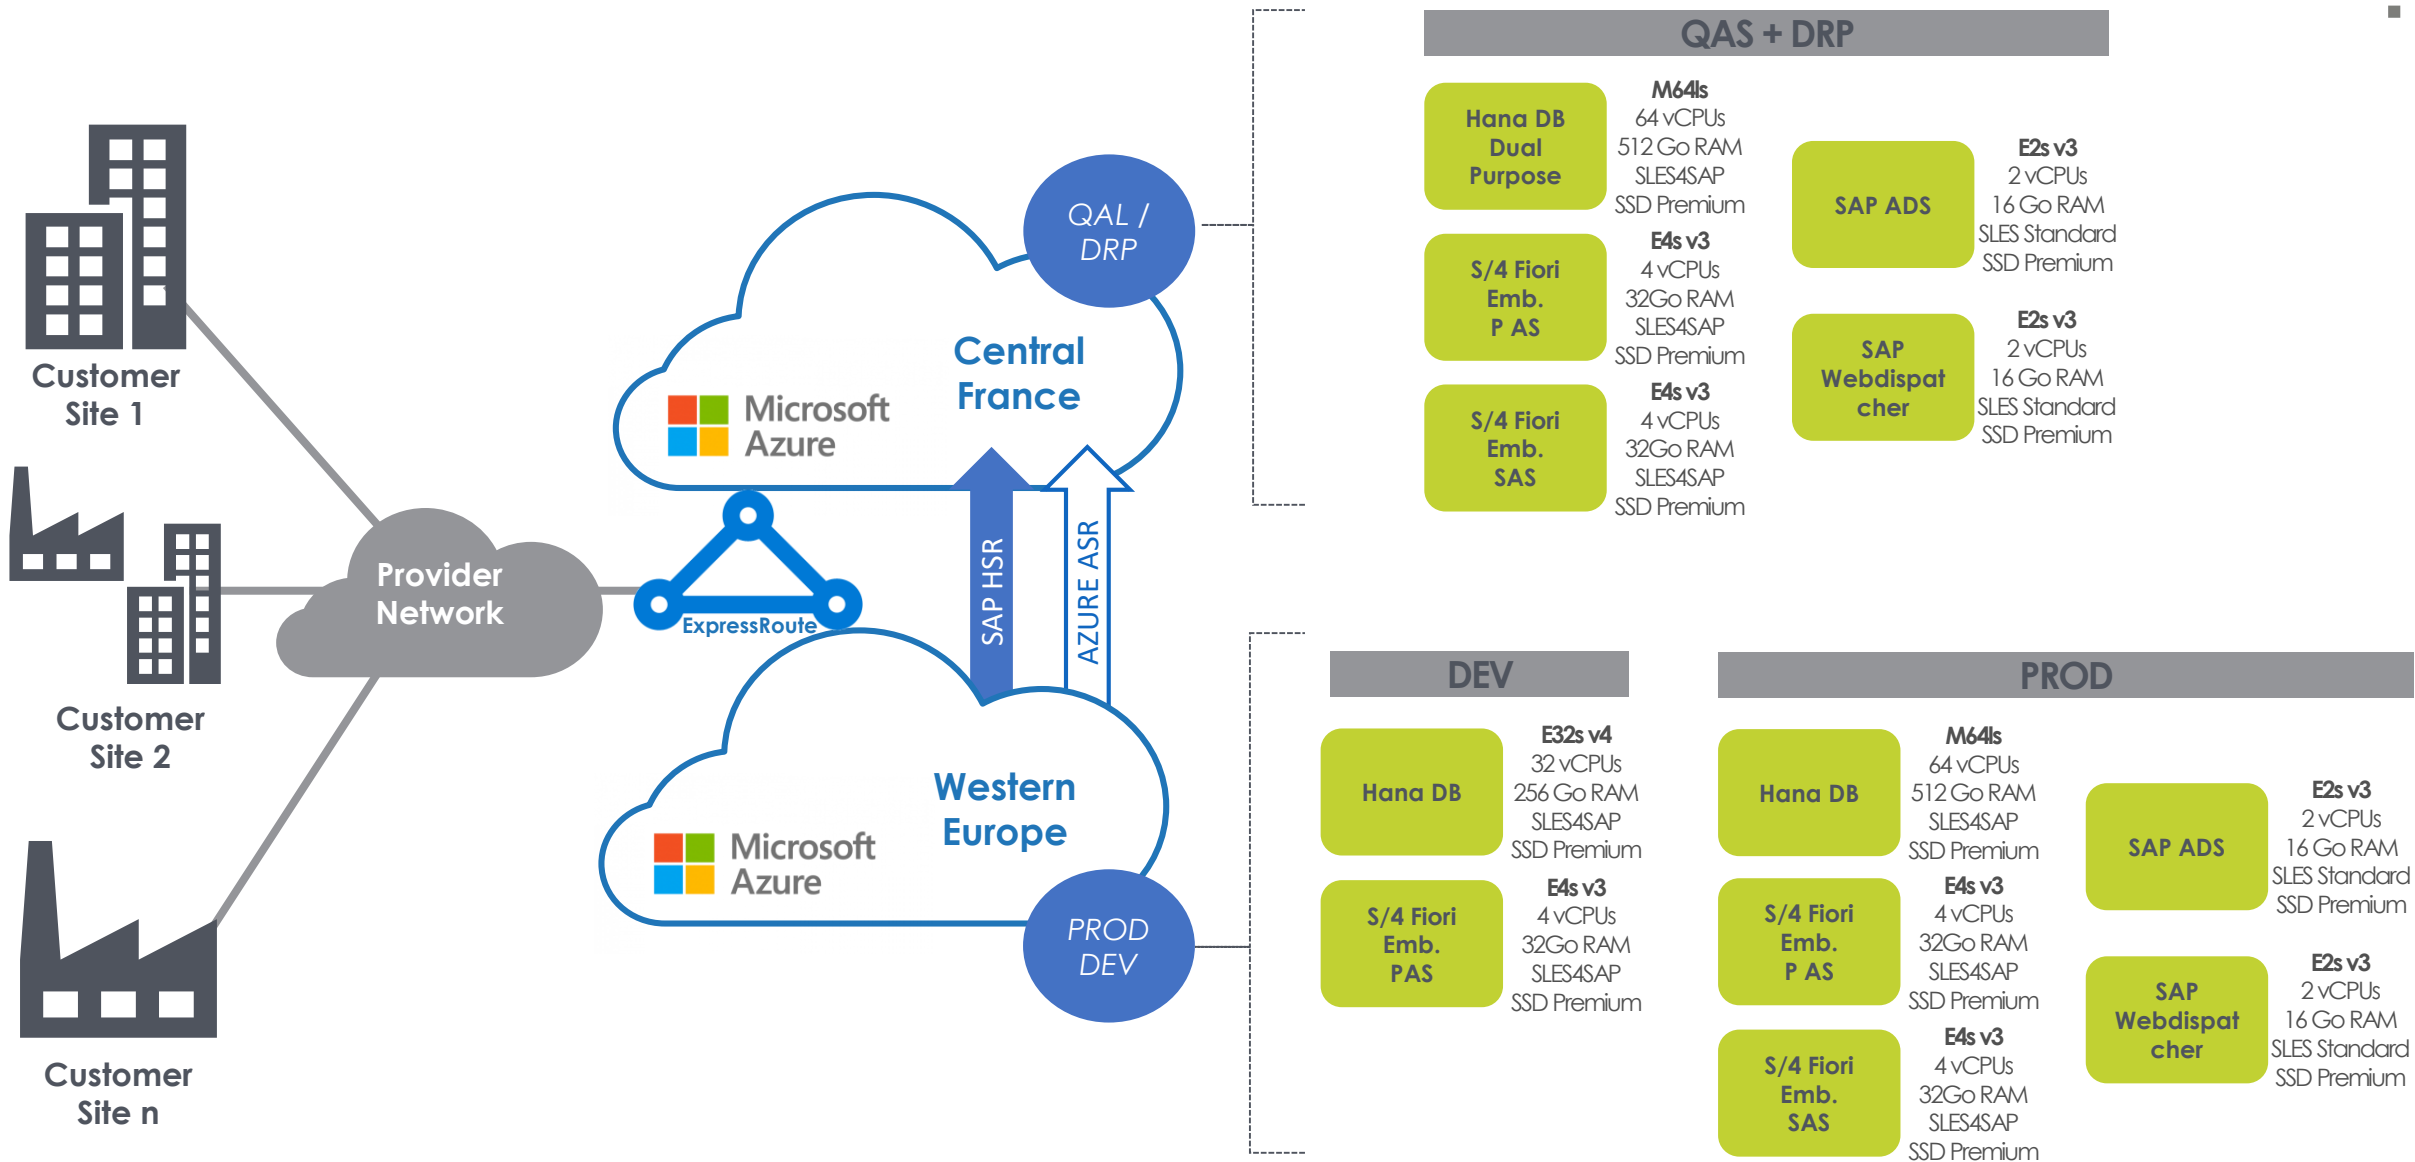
Customer Site 1

Customer Site 2

Customer Site n

Provider Network

ExpressRoute

Microsoft Azure

Central France

QAL / DRP

SAP HSR

AZURE ASR

Microsoft Azure

Western Europe

PROD DEV

QAS + DRP

Hana DB Dual Purpose

M64ls
64 vCPUs
512 Go RAM
SLES4SAP
SSD Premium

S/4 Fiori Emb. P AS

E4s v3
4 vCPUs
32Go RAM
SLES4SAP
SSD Premium

S/4 Fiori Emb. SAS

E4s v3
4 vCPUs
32Go RAM
SLES4SAP
SSD Premium

SAP ADS

E2s v3
2 vCPUs
16 Go RAM
SLES Standard
SSD Premium

SAP Webdispatcher

E2s v3
2 vCPUs
16 Go RAM
SLES Standard
SSD Premium

DEV

Hana DB

E32s v4
32 vCPUs
256 Go RAM
SLES4SAP
SSD Premium

S/4 Fiori Emb. PAS

E4s v3
4 vCPUs
32Go RAM
SLES4SAP
SSD Premium

PROD

Hana DB

M64ls
64 vCPUs
512 Go RAM
SLES4SAP
SSD Premium

S/4 Fiori Emb. P AS

E4s v3
4 vCPUs
32Go RAM
SLES4SAP
SSD Premium

S/4 Fiori Emb. SAS

E4s v3
4 vCPUs
32Go RAM
SLES4SAP
SSD Premium

SAP ADS

E2s v3
2 vCPUs
16 Go RAM
SLES Standard
SSD Premium

SAP Webdispatcher

E2s v3
2 vCPUs
16 Go RAM
SLES Standard
SSD Premium